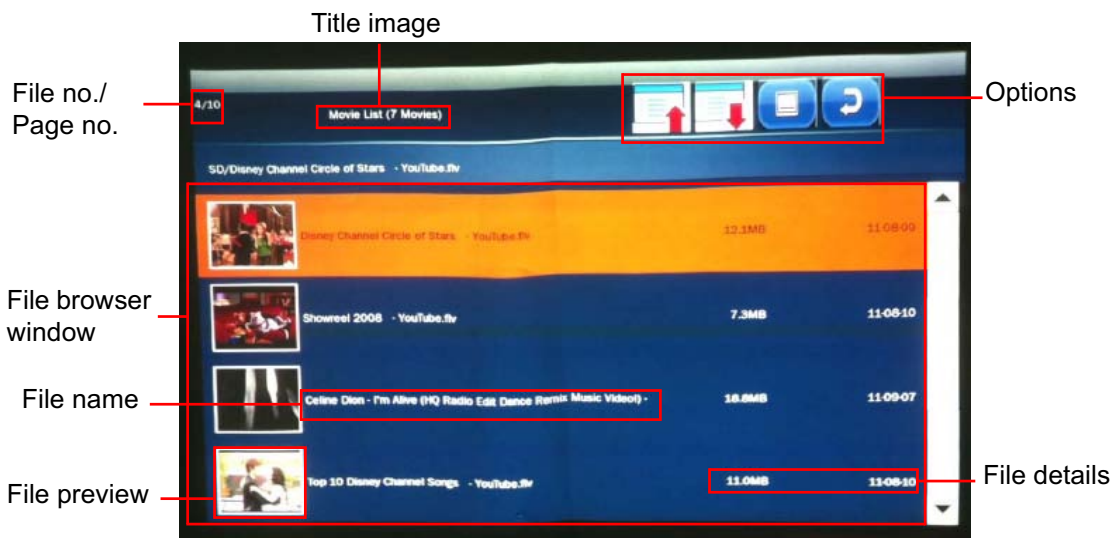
Title image

File no./
Page no.

4/10

Movie List (7 Movies)

Options

SD/Disney Channel Circle of Stars - YouTube.flv

Disney Channel Circle of Stars - YouTube.flv 12.1MB 11-08-09

Showreel 2008 - YouTube.flv 7.3MB 11-08-10

Celine Dion - I'm Alive (HQ Radio Edit Dance Remix Music Video!) - 18.8MB 11-09-07

Top 10 Disney Channel Songs - YouTube.flv 11.0MB 11-08-10

File browser window

File name

File preview

File details